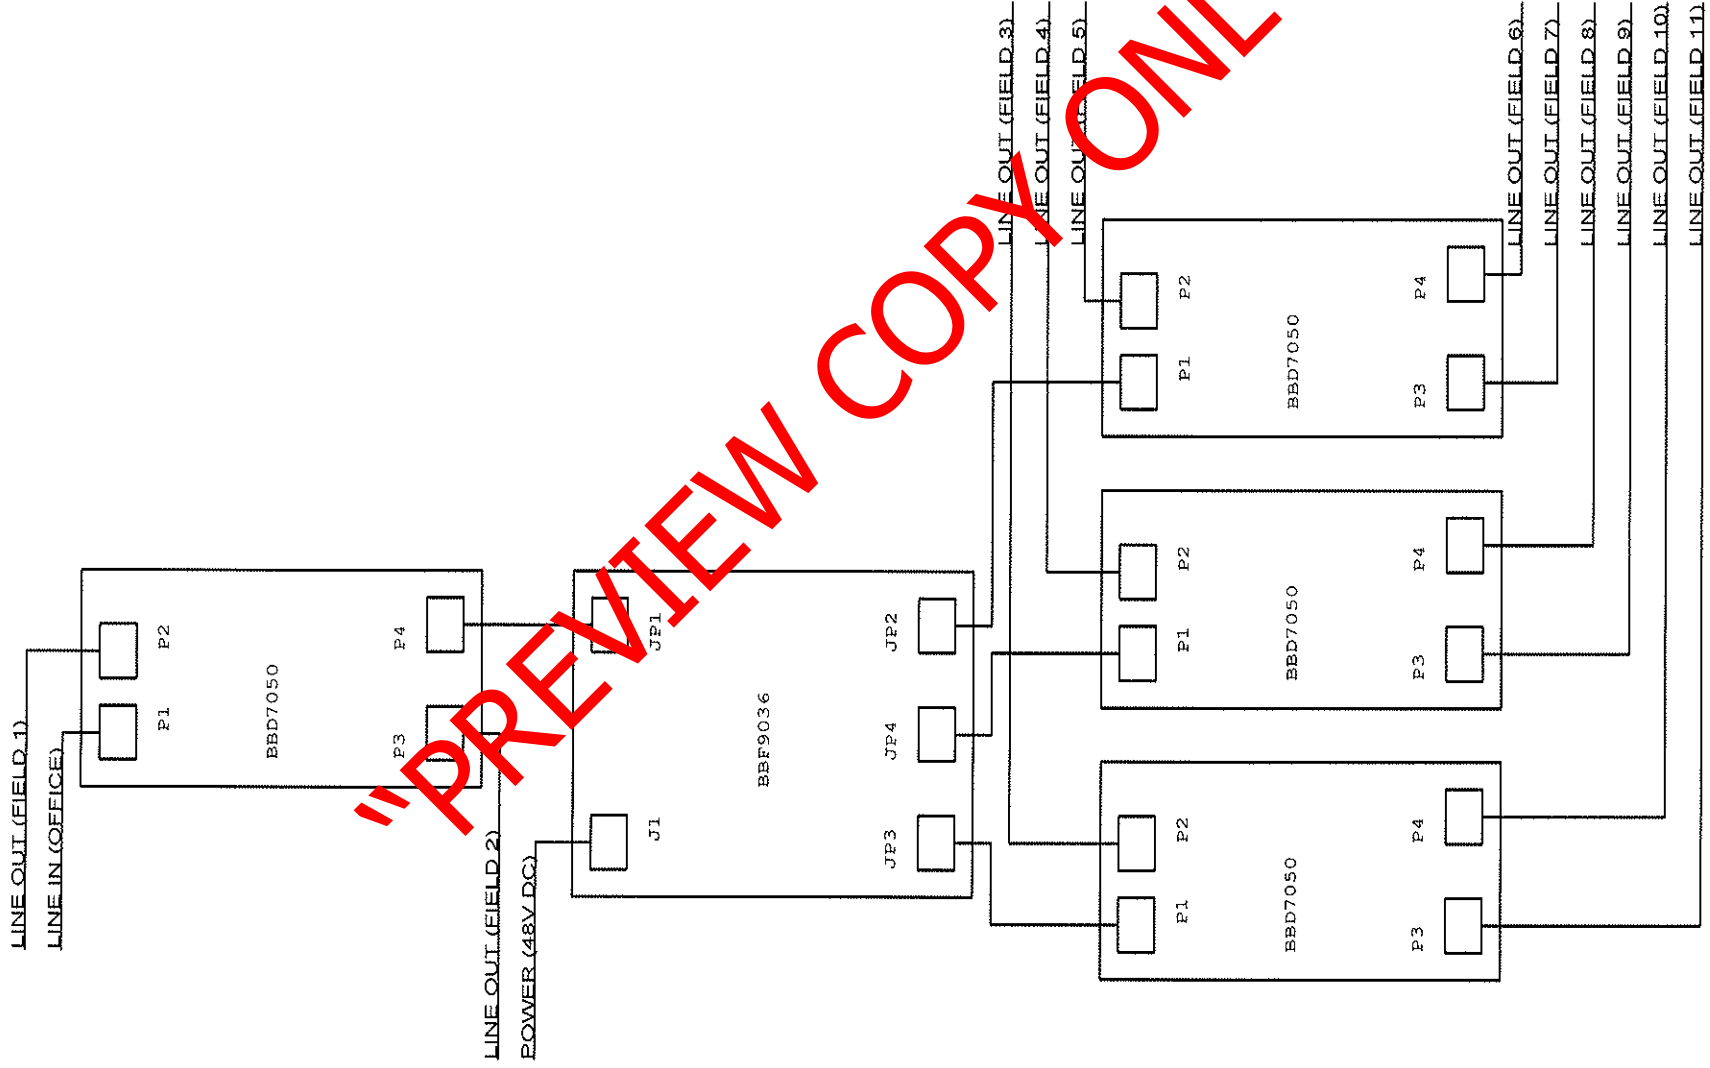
LINE OUT (FIELD 1)
LINE IN (OFFICE)

P2
P1
BBD7050
P4
P3

LINE OUT (FIELD 2)
POWER (48V DC)

JP1
J1
BBF9036
JP2
JP4
JP3

LINE OUT (FIELD 3)
LINE OUT (FIELD 4)
LINE OUT (FIELD 5)

P2
P1
BBD7050
P4
P3

P2
P1
BBD7050
P4
P3

P2
P1
BBD7050
P4
P3

LINE OUT (FIELD 6)
LINE OUT (FIELD 7)
LINE OUT (FIELD 8)
LINE OUT (FIELD 9)
LINE OUT (FIELD 10)
LINE OUT (FIELD 11)

"PREVIEW COPY ONL